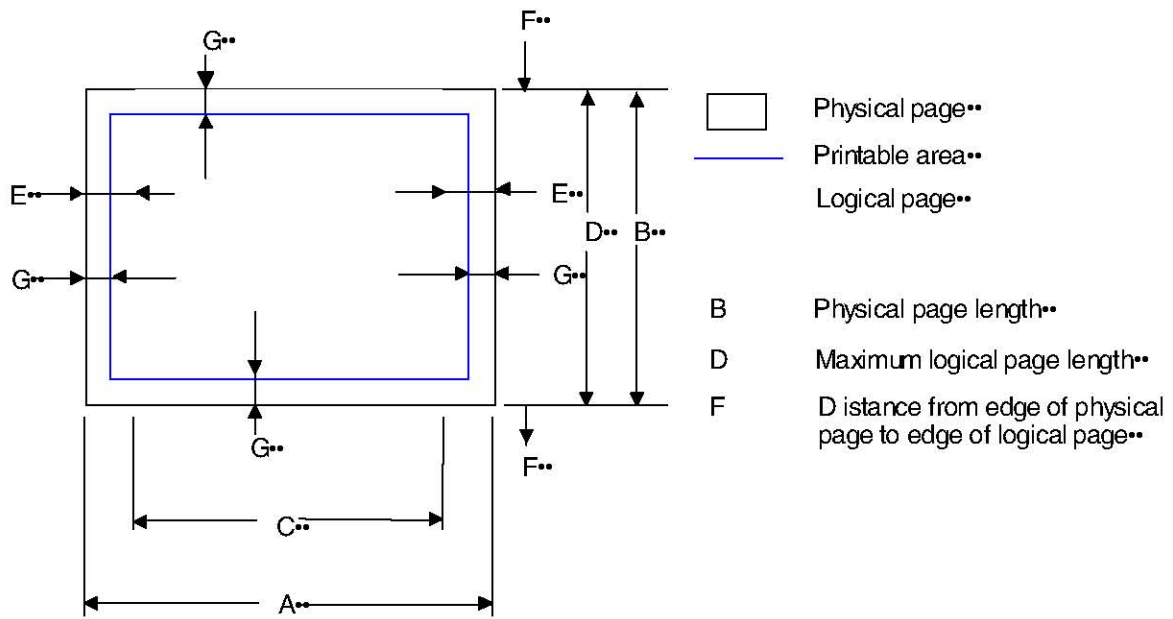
F••

G••

E••

E••

D••

B••

G••

G••

G••

F••

C••

A••

Physical page••

Printable area••

Logical page••

B Physical page length••

D Maximum logical page length••

F D istance from edge of physical page to edge of logical page••